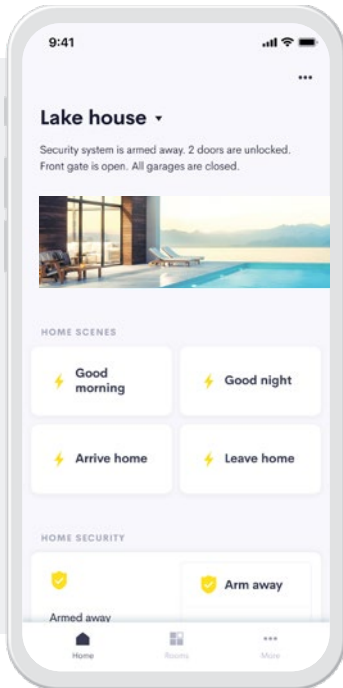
9:41

•••

Lake house ▾

Security system is armed away. 2 doors are unlocked. Front gate is open. All garages are closed.

HOME SCENES

Good morning

Good night

Arrive home

Leave home

HOME SECURITY

Armed away

Arm away

Home

Rooms

More